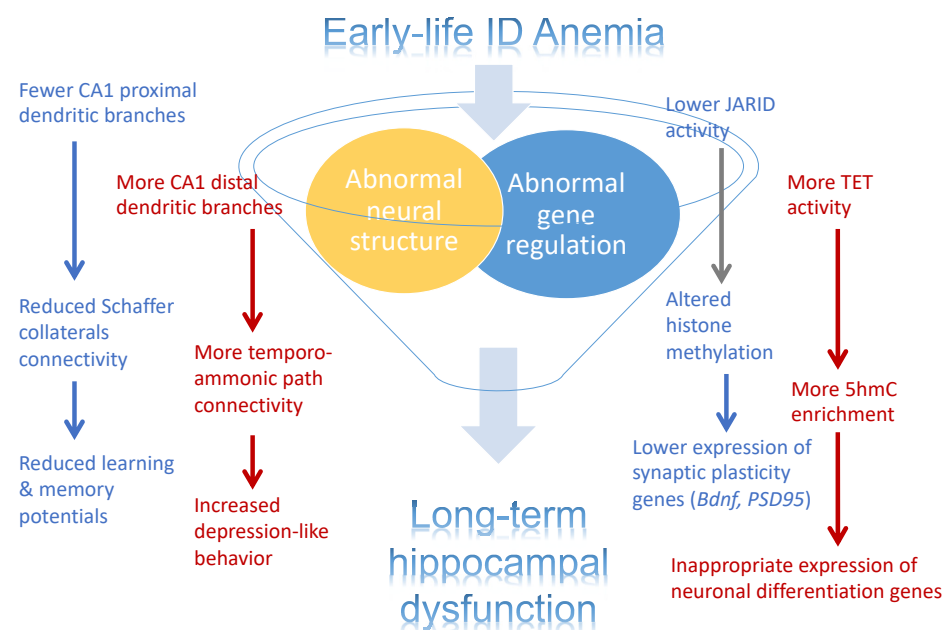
Early-life ID Anemia

Fewer CA1 proximal dendritic branches

Reduced Schaffer collaterals connectivity

Reduced learning & memory potentials

More CA1 distal dendritic branches

More temporo-ammonic path connectivity

Increased depression-like behavior

Abnormal neural structure

Abnormal gene regulation

Long-term hippocampal dysfunction

Lower JARID activity

Altered histone methylation

Lower expression of synaptic plasticity genes (*Bdnf, PSD95*)

More TET activity

More 5hmC enrichment

Inappropriate expression of neuronal differentiation genes